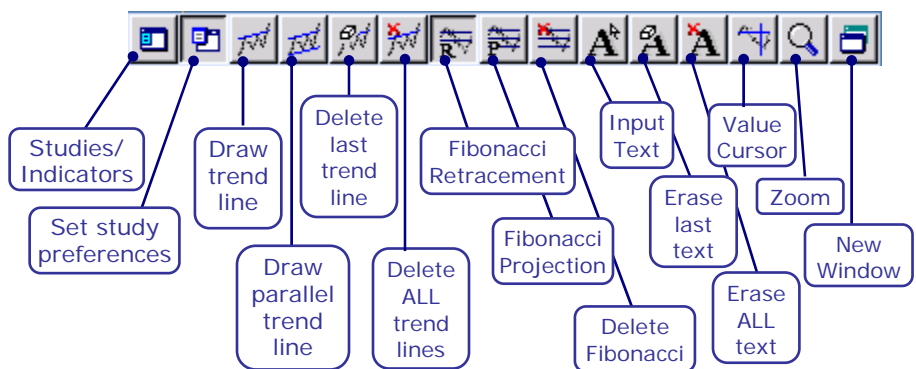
Studies/ Indicators

Set study preferences

Draw trend line

Draw parallel trend line

Delete last trend line

Delete ALL trend lines

Fibonacci Retracement

Fibonacci Projection

Delete Fibonacci

Input Text

Erase last text

Erase ALL text

Value Cursor

Zoom

New Window